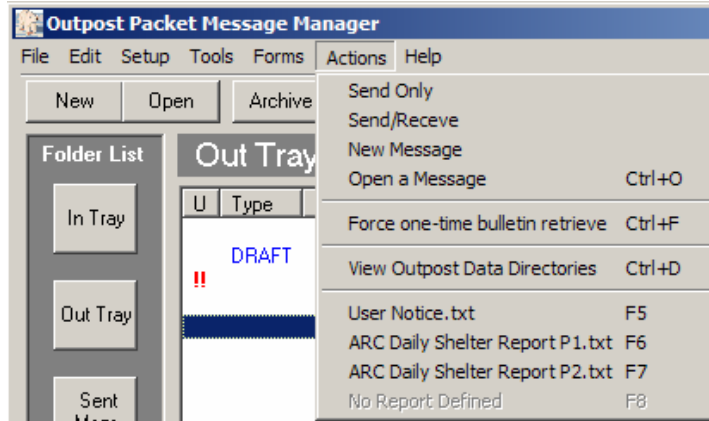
Outpost Packet Message Manager

File Edit Setup Tools Forms Actions Help

New Open Archive

Folder List

In Tray

Out Tray

Sent Msgs

Out Tray

U Type

DRAFT

!!

Send Only
Send/Receve
New Message
Open a Message Ctrl+O

Force one-time bulletin retrieve Ctrl+F

View Outpost Data Directories Ctrl+D

User Notice.txt F5
ARC Daily Shelter Report P1.txt F6
ARC Daily Shelter Report P2.txt F7
No Report Defined F8